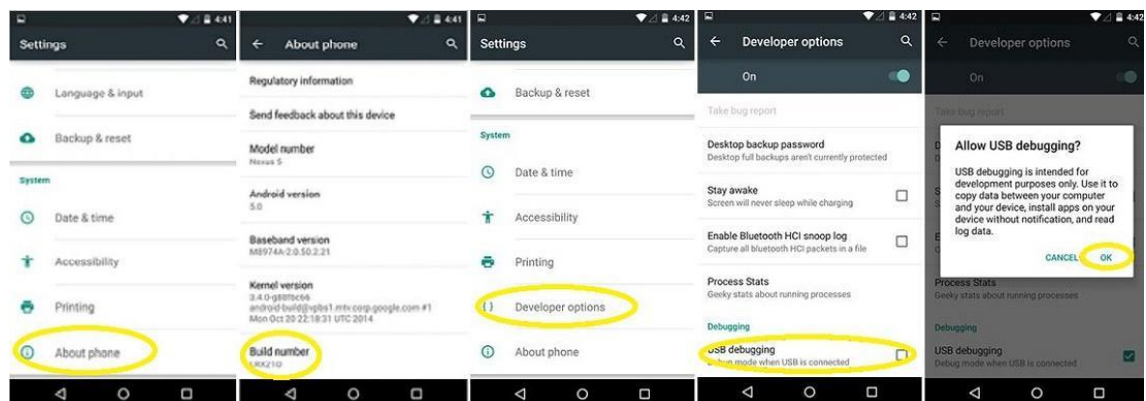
4:41
Settings

Language & input

Backup & reset

System

Date & time

Accessibility

Printing

About phone

4:41
About phone

Regulatory information

Send feedback about this device

Model number
Nexus 5

Android version
5.0

Baseband version
M8974A-2.0.50.2.21

Kernel version
3.4.0-g88f8c66
android-build@vpbs1.mtv.corp.google.com #1
Mon Oct 20 22:18:31 UTC 2014

Build number
LRX21O

4:42
Settings

Backup & reset

System

Date & time

Accessibility

Printing

Developer options

About phone

4:42
Developer options

On

Take bug report

Desktop backup password
Desktop full backups aren't currently protected

Stay awake
Screen will never sleep while charging

Enable Bluetooth HCI snoop log
Capture all bluetooth HCI packets in a file

Process Stats
Geeky stats about running processes

Debugging

USB debugging
Debug mode when USB is connected

4:42
Developer options

On

Take bug report

Allow USB debugging?

USB debugging is intended for development purposes only. Use it to copy data between your computer and your device, install apps on your device without notification, and read log data.

CANCEL OK

Process Stats
Geeky stats about running processes

Debugging

USB debugging
Debug mode when USB is connected